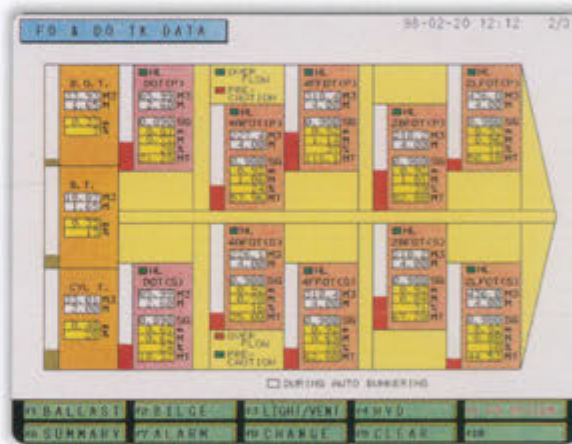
FO & DO TK DATA

98-02-20 12:12 2/3

S.O.T.

S.T.

CYL T.

HL
5DOT(P)

HL
5DOT(S)

OVER FLOW

PRE-CAUTION

HL
4BFOT(P)

HL
4BFOT(S)

OVER FLOW

PRE-CAUTION

HL
4FFOT(P)

HL
4FFOT(S)

HL
2BFOT(P)

HL
2BFOT(S)

HL
2LFOT(P)

HL
2LFOT(S)

DURING AUTO BUNKERING

BALLAST BILGE LIGHT/VENT HYD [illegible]

SUMMARY ALARM CHANGE CLEAR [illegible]